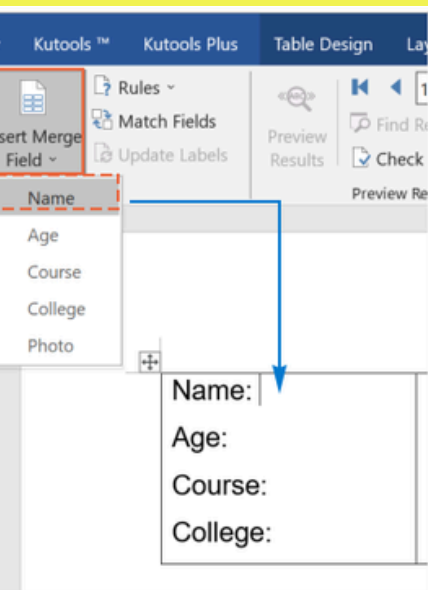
Kutools ™ Kutools Plus Table Design La

sert Merge Field

Rules

Match Fields

Update Labels

Preview Results

Find R

Check

Preview R

Name

Age

Course

College

Photo

Name:

Age:

Course:

College: